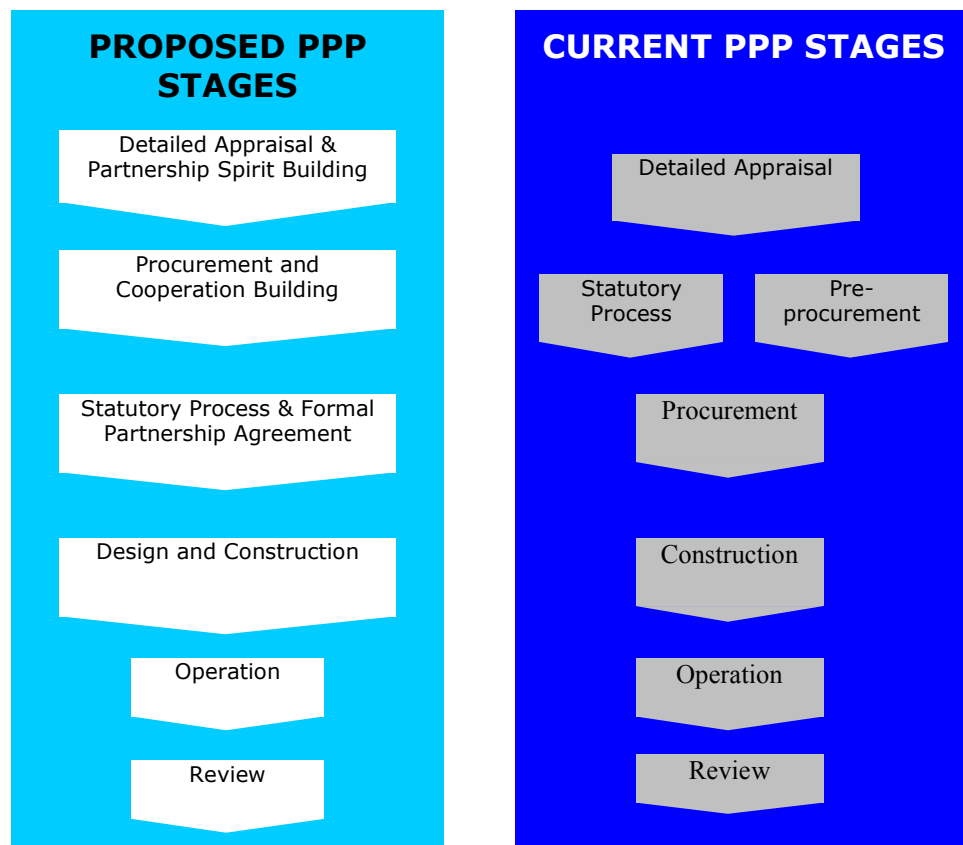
PROPOSED PPP STAGES

Detailed Appraisal & Partnership Spirit Building

Procurement and Cooperation Building

Statutory Process & Formal Partnership Agreement

Design and Construction

Operation

Review

CURRENT PPP STAGES

Detailed Appraisal

Statutory Process

Pre-procurement

Procurement

Construction

Operation

Review